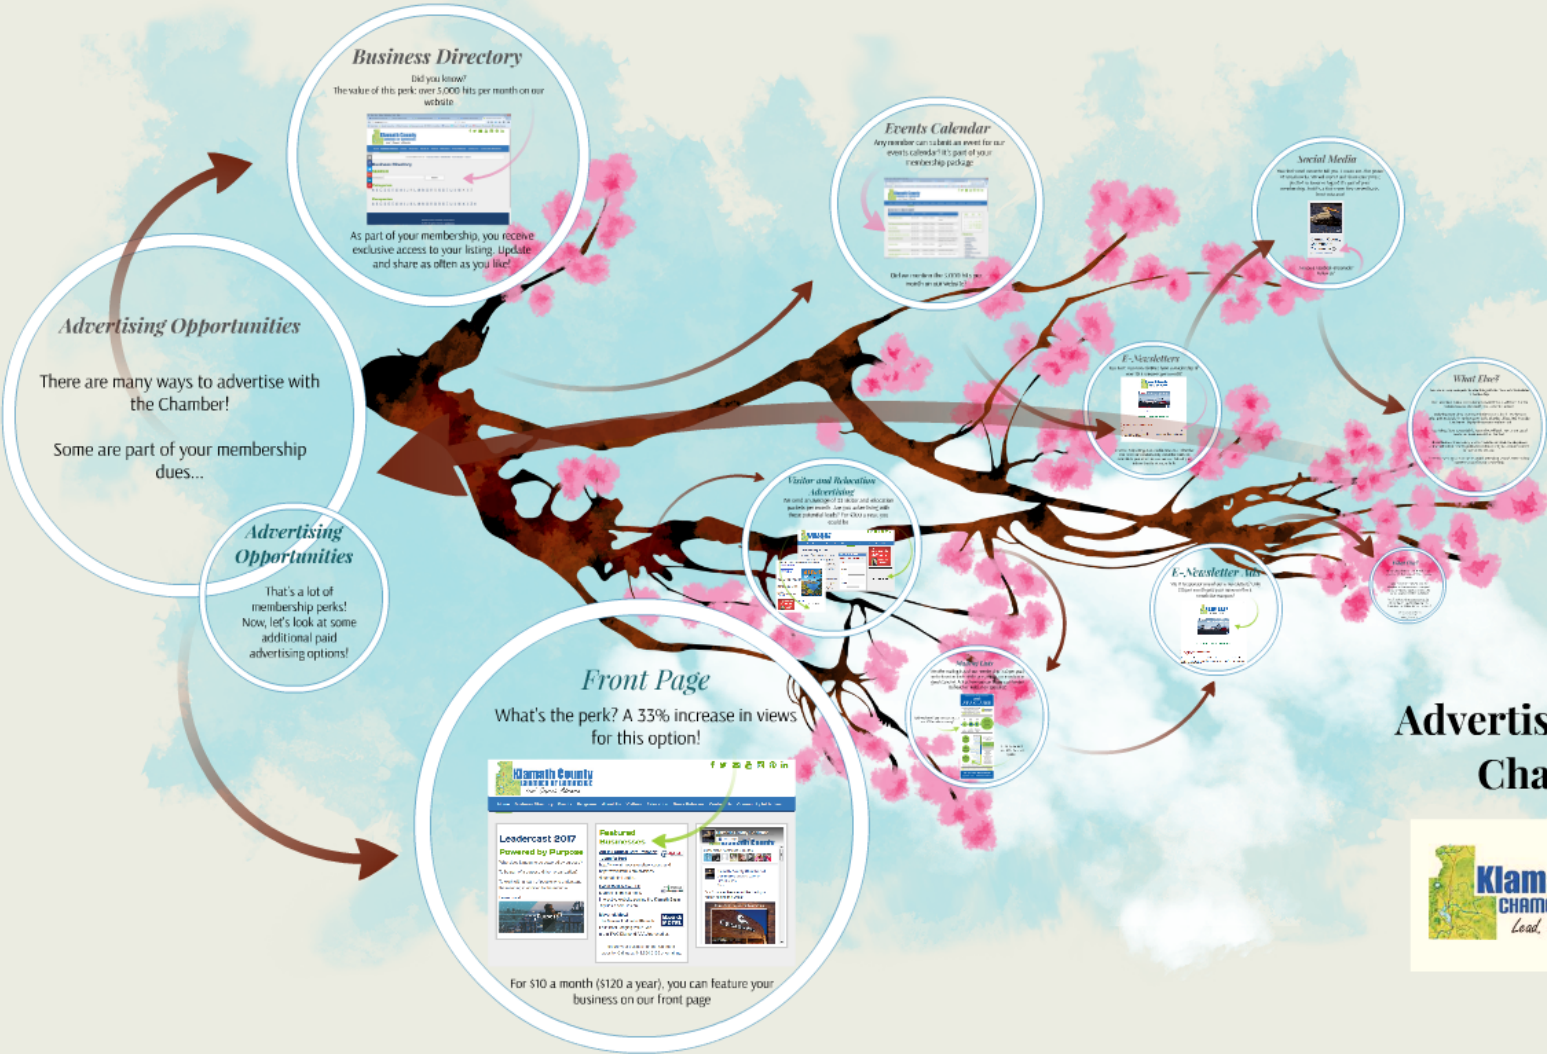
Business Directory

Did you know?
The value of this perk: over 5,000 hits per month on our website

As part of your membership, you receive exclusive access to your listing. Update and share as often as you like!

Events Calendar

Any member can submit an event for our events calendar! It's part of your membership package

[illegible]

Social Media

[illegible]

Advertising Opportunities

There are many ways to advertise with the Chamber!

Some are part of your membership dues...

E-Newsletters

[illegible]

What Else?

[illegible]

Advertising Opportunities

That's a lot of membership perks! Now, let's look at some additional paid advertising options!

Visitor and Relocation Advertising

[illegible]

E-Newsletter Ads

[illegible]

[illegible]

Front Page

What's the perk? A 33% increase in views for this option!

Klamath County
Leadercast 2017
Powered by Purpose
Featured

For $10 a month ($120 a year), you can feature your business on our front page

Advertis
Cha

Klam
CHAM
Lead